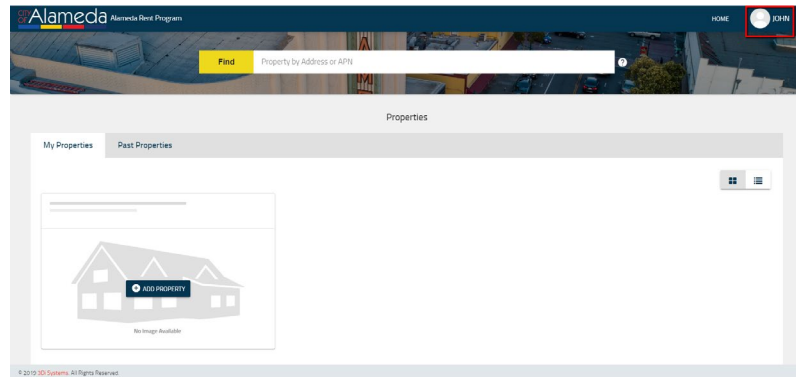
city of Alameda Alameda Rent Program

HOME JOHN

Find Property by Address or APN

?

Properties

My Properties Past Properties

ADD PROPERTY

No Image Available

© 2019 3Di Systems. All Rights Reserved.